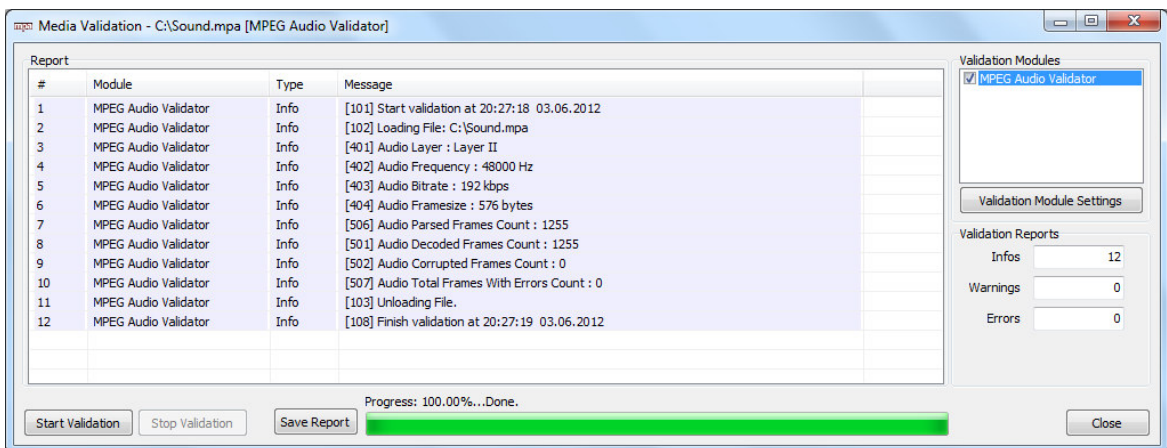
Media Validation - C:\Sound.mpa [MPEG Audio Validator]

Report

| # | Module | Type | Message |
|---|---|---|---|
| 1 | MPEG Audio Validator | Info | [101] Start validation at 20:27:18 03.06.2012 |
| 2 | MPEG Audio Validator | Info | [102] Loading File: C:\Sound.mpa |
| 3 | MPEG Audio Validator | Info | [401] Audio Layer : Layer II |
| 4 | MPEG Audio Validator | Info | [402] Audio Frequency : 48000 Hz |
| 5 | MPEG Audio Validator | Info | [403] Audio Bitrate : 192 kbps |
| 6 | MPEG Audio Validator | Info | [404] Audio Framesize : 576 bytes |
| 7 | MPEG Audio Validator | Info | [506] Audio Parsed Frames Count : 1255 |
| 8 | MPEG Audio Validator | Info | [501] Audio Decoded Frames Count : 1255 |
| 9 | MPEG Audio Validator | Info | [502] Audio Corrupted Frames Count : 0 |
| 10 | MPEG Audio Validator | Info | [507] Audio Total Frames With Errors Count : 0 |
| 11 | MPEG Audio Validator | Info | [103] Unloading File. |
| 12 | MPEG Audio Validator | Info | [108] Finish validation at 20:27:19 03.06.2012 |

Validation Modules
MPEG Audio Validator

Validation Module Settings

Validation Reports
Infos 12
Warnings 0
Errors 0

Start Validation
Stop Validation
Save Report
Progress: 100.00%...Done.
Close